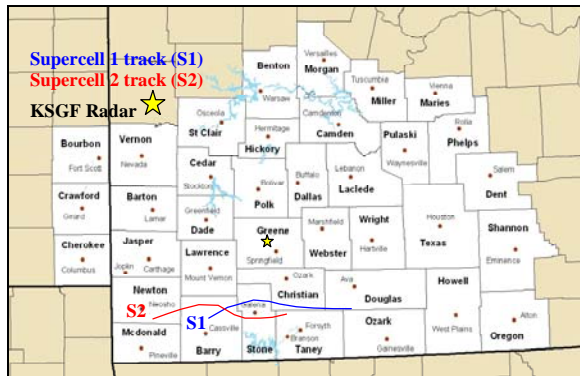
Supercell 1 track (S1)
Supercell 2 track (S2)
KSGF Radar

Benton
Warsaw
Versailles
Morgan
Camdenton
Tuscumbia
Miller
Vienna
Maries
Osceola
St Clair
Hermitage
Hickory
Camden
Pulaski
Waynesville
Rolla
Phelps
Vernon
Nevada
Bourbon
Fort Scott
Cedar
Stockton
Bolivar
Polk
Buffalo
Dallas
Lebanon
Laclede
Salem
Dent
Crawford
Girard
Barton
Lamar
Greenfield
Dade
Greene
Springfield
Marshfield
Webster
Wright
Hartville
Houston
Texas
Shannon
Eminence
Cherokee
Columbus
Jasper
Joplin
Carthage
Lawrence
Mount Vernon
Ozark
Christian
Ava
Douglas
Howell
Newton
Neosho
S2
S1
Galena
Cassville
Forsyth
Branson
Ozark
West Plains
Alton
Oregon
Mcdonald
Pineville
Barry
Stone
Taney
Gainesville